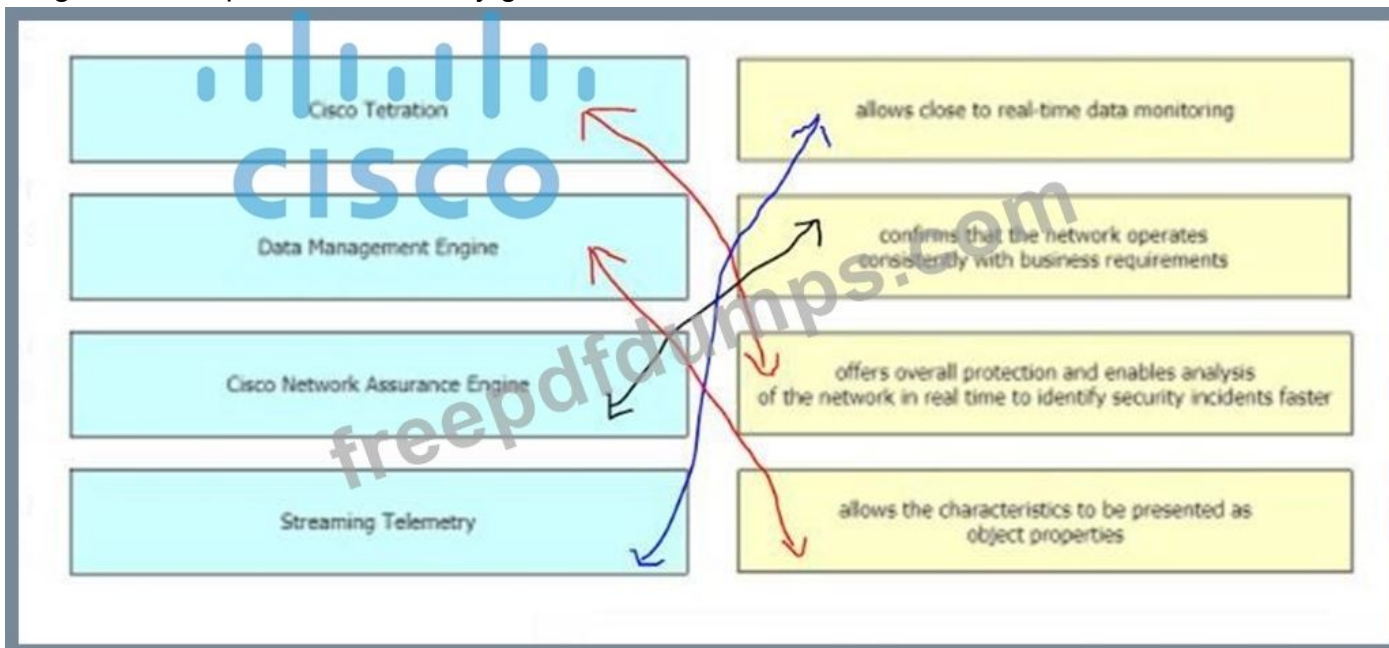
CISCO

freepdfdumps.com

Cisco Tetration

Data Management Engine

Cisco Network Assurance Engine

Streaming Telemetry

allows close to real-time data monitoring

confirms that the network operates consistently with business requirements

offers overall protection and enables analysis of the network in real time to identify security incidents faster

allows the characteristics to be presented as object properties